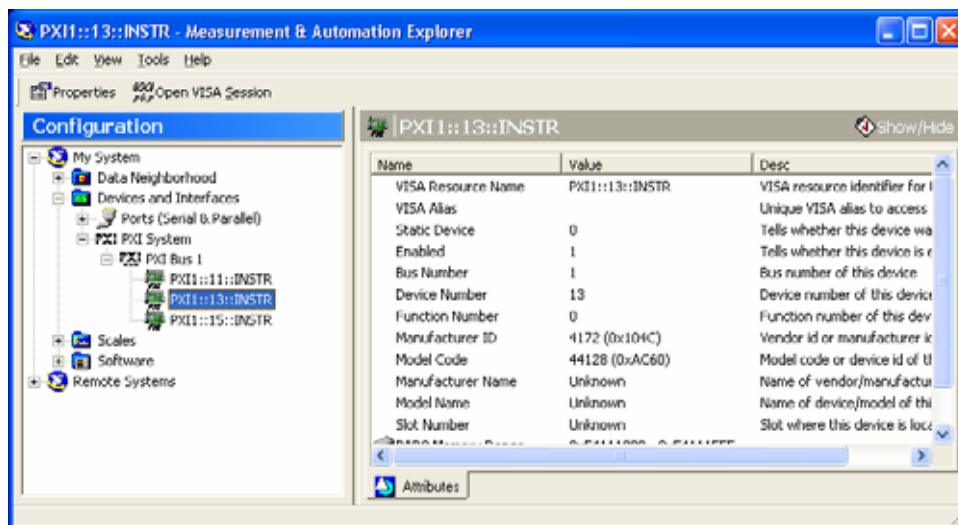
PXI1::13::INSTR - Measurement & Automation Explorer

File Edit View Tools Help

Properties Open VISA Session

Configuration

My System
Data Neighborhood
Devices and Interfaces
Ports (Serial & Parallel)
PXI PXI System
PXI Bus 1
PXI1::11::INSTR
PXI1::13::INSTR
PXI1::15::INSTR
Scales
Software
Remote Systems

PXI1::13::INSTR

Show/Hide

| Name | Value | Desc |
|---|---|---|
| VISA Resource Name | PXI1::13::INSTR | VISA resource identifier for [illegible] |
| VISA Alias | | Unique VISA alias to access |
| Static Device | 0 | Tells whether this device wa |
| Enabled | 1 | Tells whether this device is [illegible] |
| Bus Number | 1 | Bus number of this device |
| Device Number | 13 | Device number of this device |
| Function Number | 0 | Function number of this dev |
| Manufacturer ID | 4172 (0x104C) | Vendor id or manufacturer i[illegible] |
| Model Code | 44128 (0xAC60) | Model code or device id of t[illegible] |
| Manufacturer Name | Unknown | Name of vendor/manufactur |
| Model Name | Unknown | Name of device/model of thi |
| Slot Number | Unknown | Slot where this device is loc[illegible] |
| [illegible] | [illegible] | |

Attributes